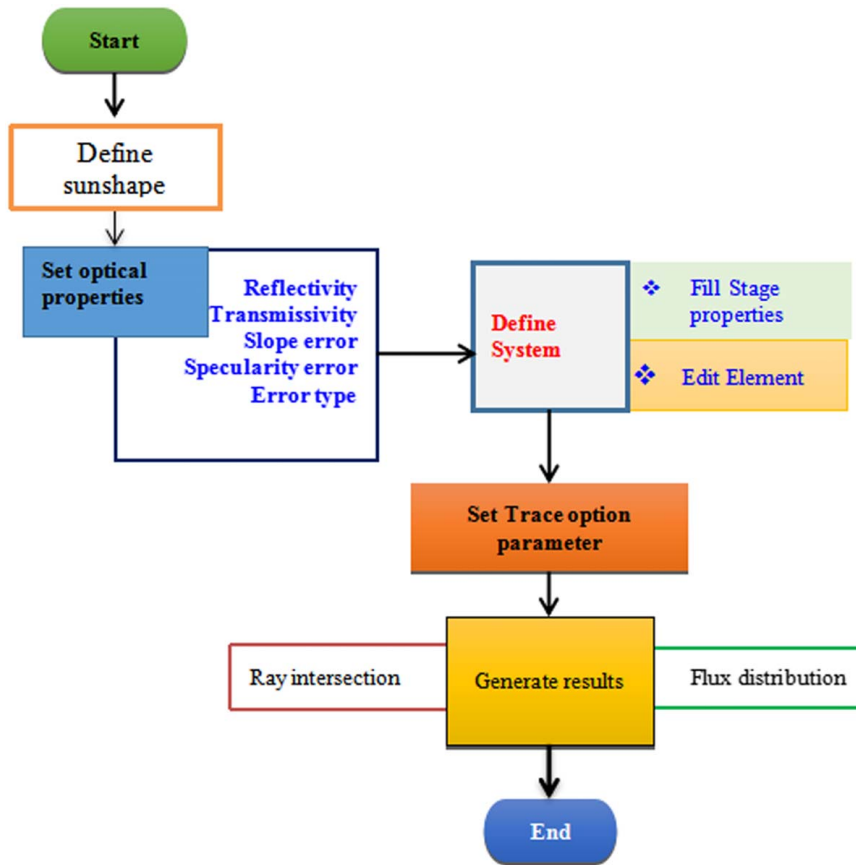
Start

Define sunshape

Set optical properties

Reflectivity
Transmissivity
Slope error
Specularity error
Error type

Define System

❖ Fill Stage properties

❖ Edit Element

Set Trace option parameter

Ray intersection

Generate results

Flux distribution

End